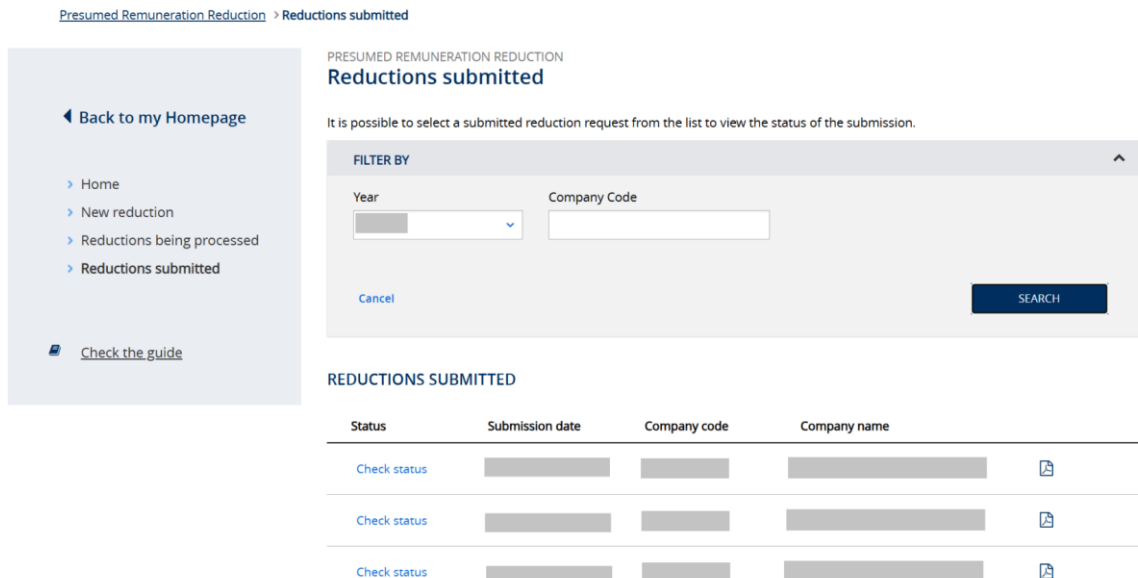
Presumed Remuneration Reduction > Reductions submitted

Back to my Homepage

> Home
> New reduction
> Reductions being processed
> Reductions submitted

Check the guide

PRESUMED REMUNERATION REDUCTION
Reductions submitted

It is possible to select a submitted reduction request from the list to view the status of the submission.

FILTER BY

Year

Company Code

Cancel

SEARCH

REDUCTIONS SUBMITTED

| Status | Submission date | Company code | Company name | |
|---|---|---|---|---|
| Check status | | | | |
| Check status | | | | |
| Check status | | | | |